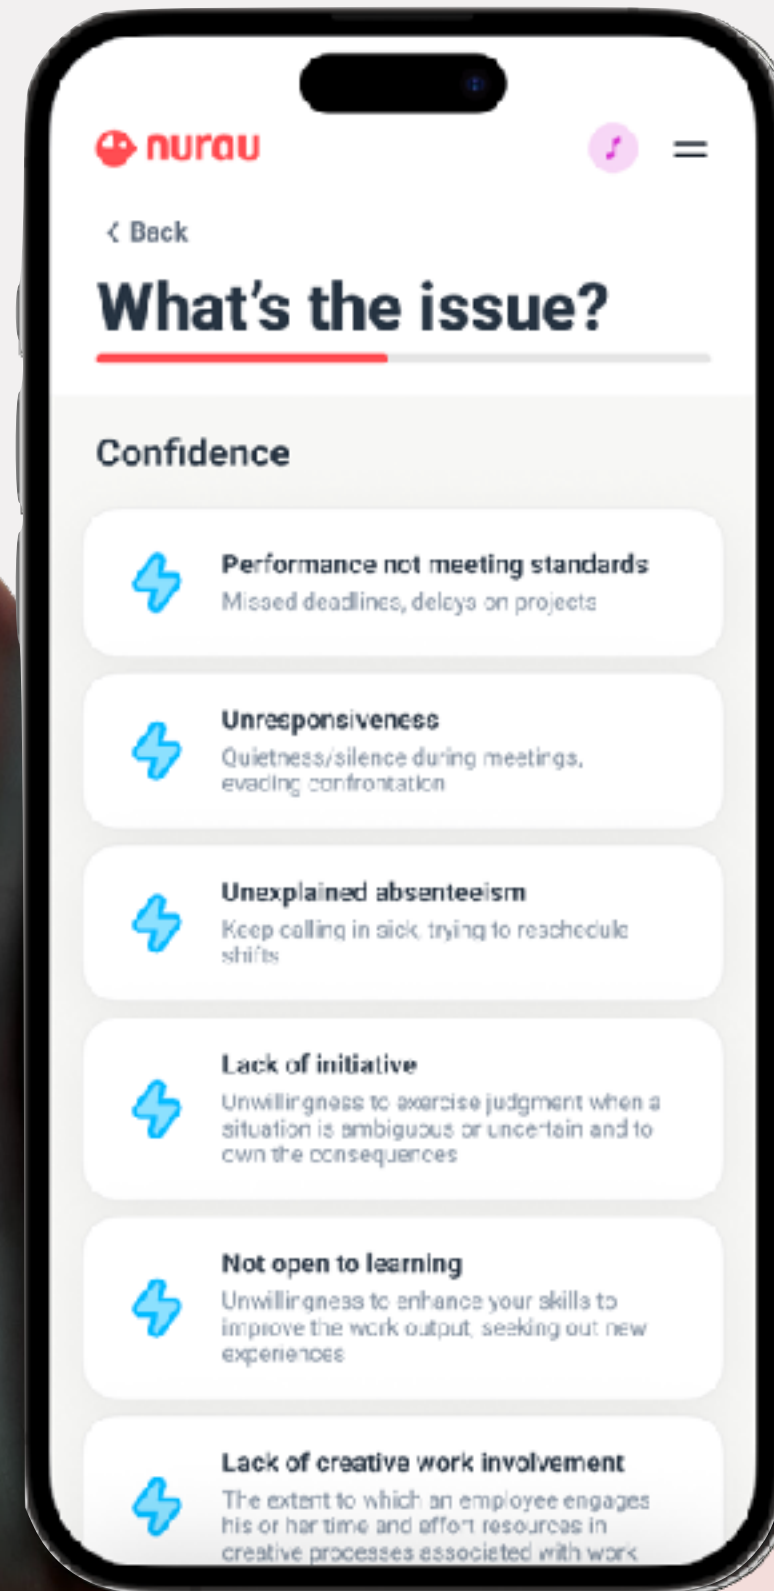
nurau

‹ Back

What's the issue?

Confidence

Performance not meeting standards
Missed deadlines, delays on projects

Unresponsiveness
Quietness/silence during meetings, evading confrontation

Unexplained absenteeism
Keep calling in sick, trying to reschedule shifts

Lack of initiative
Unwillingness to exercise judgment when a situation is ambiguous or uncertain and to own the consequences

Not open to learning
Unwillingness to enhance your skills to improve the work output, seeking out new experiences

Lack of creative work involvement
The extent to which an employee engages his or her time and effort resources in creative processes associated with work